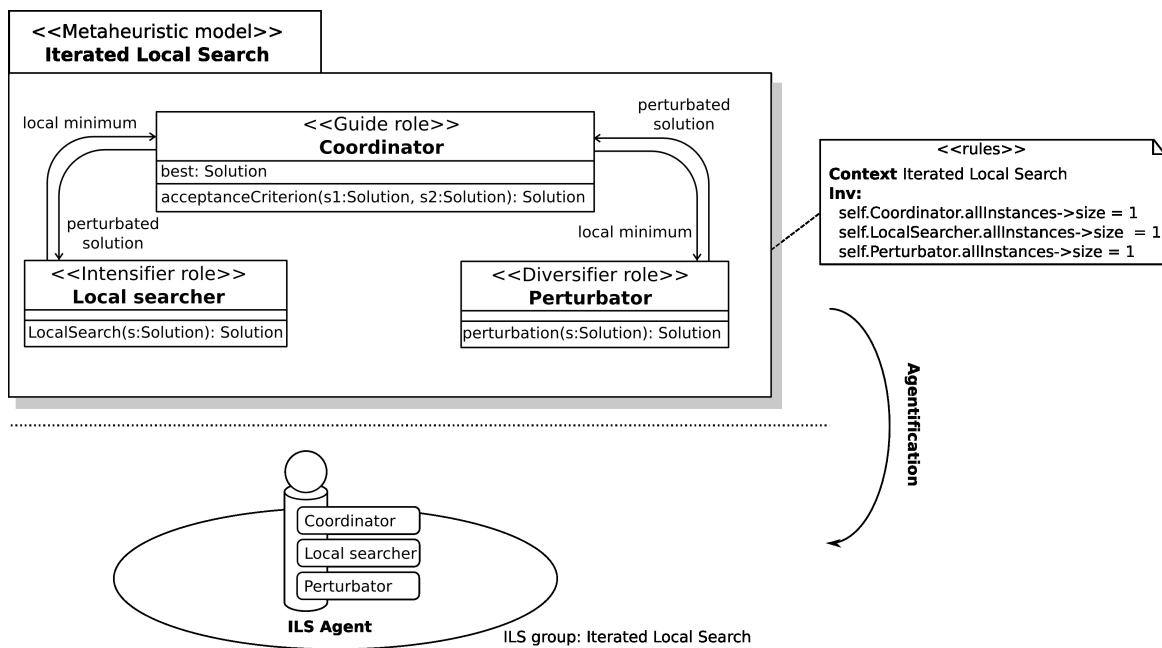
<<Metaheuristic model>>
Iterated Local Search

local minimum

<<Guide role>>
Coordinator

best: Solution

acceptanceCriterion(s1:Solution, s2:Solution): Solution

perturbated solution

perturbated solution

local minimum

<<Intensifier role>>
Local searcher

LocalSearch(s:Solution): Solution

<<Diversifier role>>
Perturbator

perturbation(s:Solution): Solution

<<rules>>
Context Iterated Local Search
Inv:
self.Coordinator.allInstances->size = 1
self.LocalSearcher.allInstances->size = 1
self.Perturbator.allInstances->size = 1

Agentification

Coordinator

Local searcher

Perturbator

ILS Agent

ILS group: Iterated Local Search